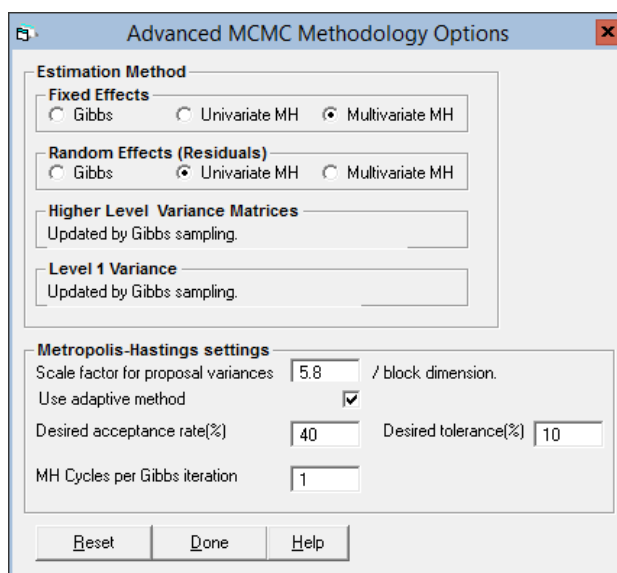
Advanced MCMC Methodology Options

Estimation Method

Fixed Effects
Gibbs
Univariate MH
Multivariate MH

Random Effects (Residuals)
Gibbs
Univariate MH
Multivariate MH

Higher Level Variance Matrices
Updated by Gibbs sampling.

Level 1 Variance
Updated by Gibbs sampling.

Metropolis-Hastings settings
Scale factor for proposal variances 5.8 / block dimension.
Use adaptive method
Desired acceptance rate(%) 40
Desired tolerance(%) 10
MH Cycles per Gibbs iteration 1

Reset
Done
Help